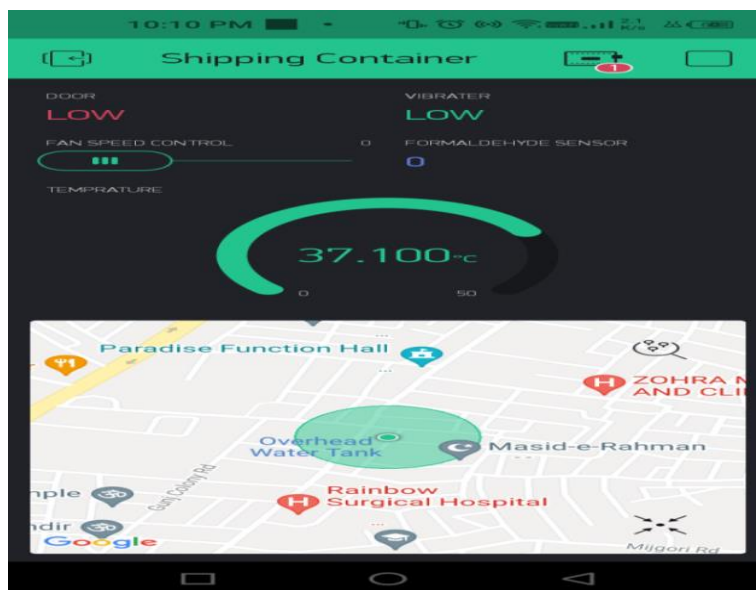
10:10 PM

Shipping Container

1

DOOR
LOW

VIBRATER
LOW

FAN SPEED CONTROL
0

FORMALDEHYDE SENSOR
0

TEMPRATURE

37.100°c

0
50

Paradise Function Hall

ZOHRA M
AND CLI

Overhead
Water Tank

Masid-e-Rahman

Gulf Colony Rd

nple

Rainbow
Surgical Hospital

ndir

Google

Mijgori Rd